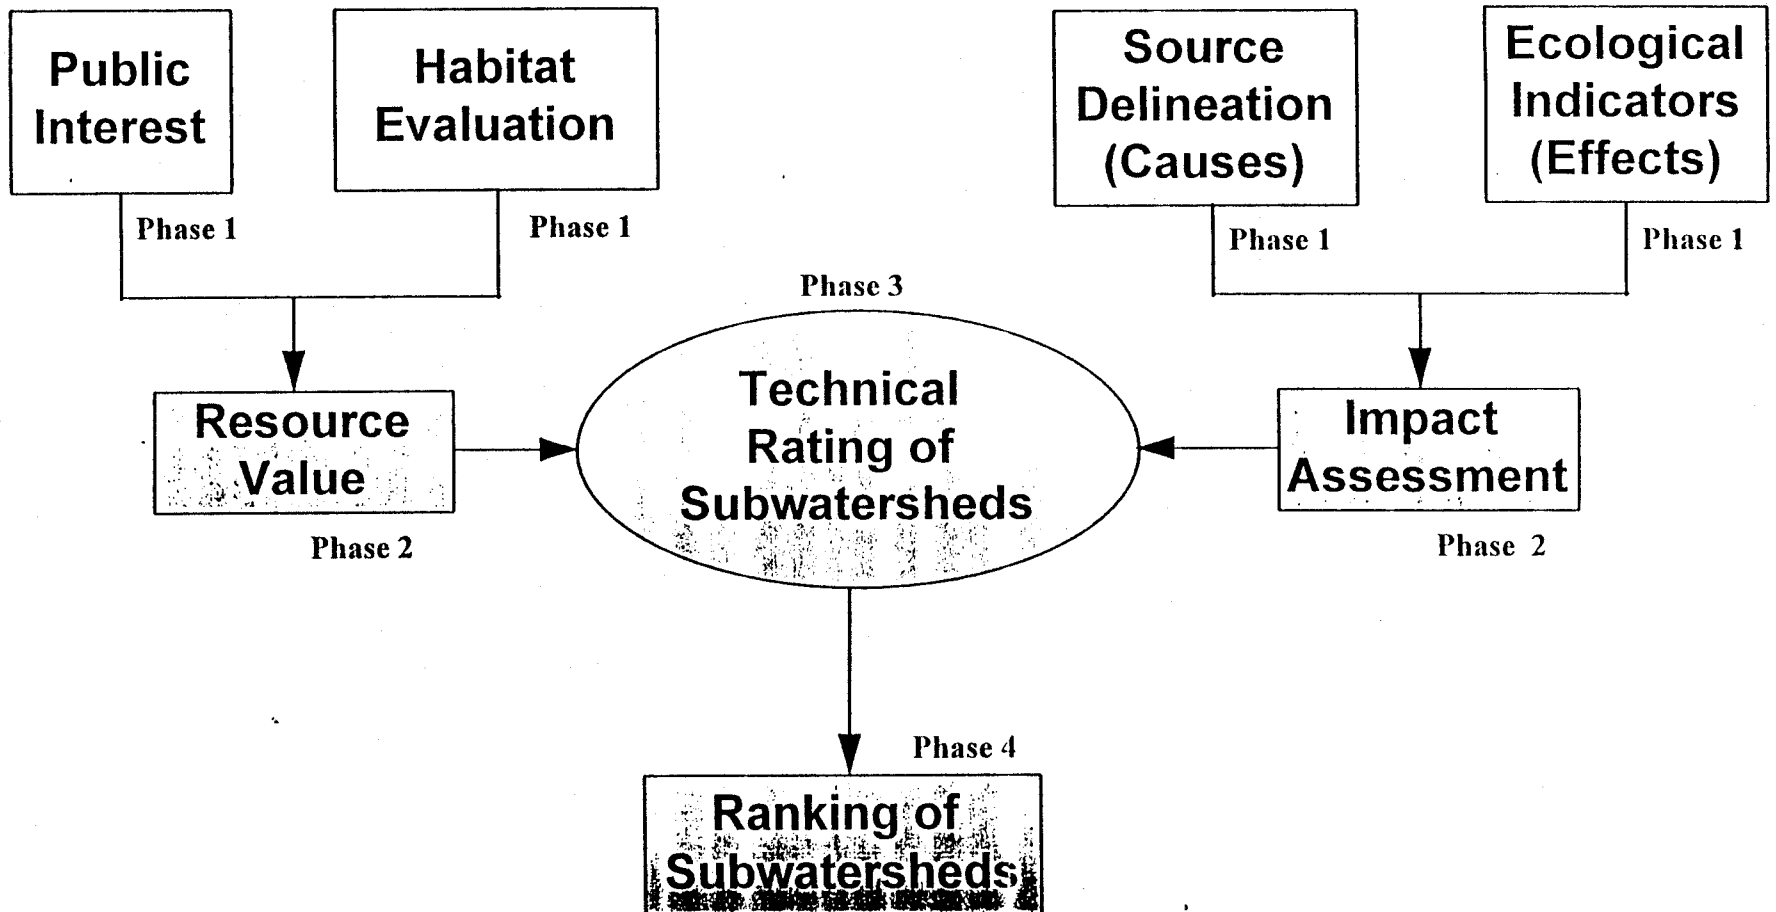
Public Interest

Phase 1

Habitat Evaluation

Phase 1

Source Delineation (Causes)

Phase 1

Ecological Indicators (Effects)

Phase 1

Phase 3

Resource Value

Phase 2

Technical Rating of Subwatersheds

Impact Assessment

Phase 2

Phase 4

Ranking of Subwatersheds